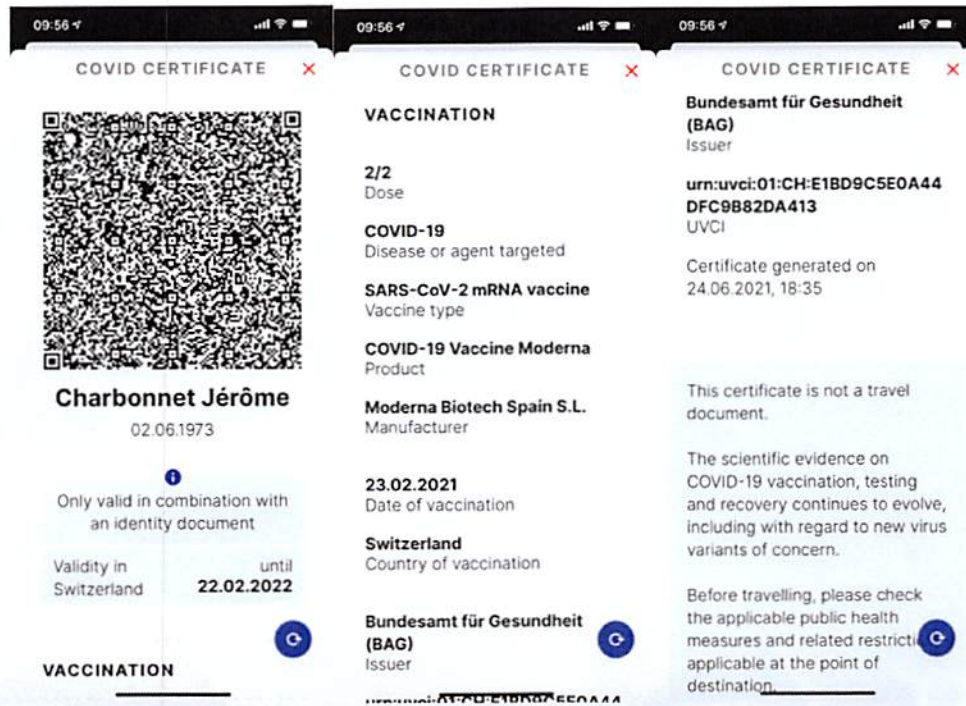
09:56

COVID CERTIFICATE ×

Charbonnet Jérôme

02.06.1973

Only valid in combination with an identity document

Validity in Switzerland until 22.02.2022

VACCINATION

09:56

COVID CERTIFICATE ×

VACCINATION

2/2
Dose

COVID-19
Disease or agent targeted

SARS-CoV-2 mRNA vaccine
Vaccine type

COVID-19 Vaccine Moderna
Product

Moderna Biotech Spain S.L.
Manufacturer

23.02.2021
Date of vaccination

Switzerland
Country of vaccination

Bundesamt für Gesundheit (BAG)
Issuer

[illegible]

09:56

COVID CERTIFICATE ×

Bundesamt für Gesundheit (BAG)
Issuer

urn:uvci:01:CH:E1BD9C5E0A44DFC9B82DA413
UVCI

Certificate generated on 24.06.2021, 18:35

This certificate is not a travel document.

The scientific evidence on COVID-19 vaccination, testing and recovery continues to evolve, including with regard to new virus variants of concern.

Before travelling, please check the applicable public health measures and related restrictic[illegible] applicable at the point of destination.